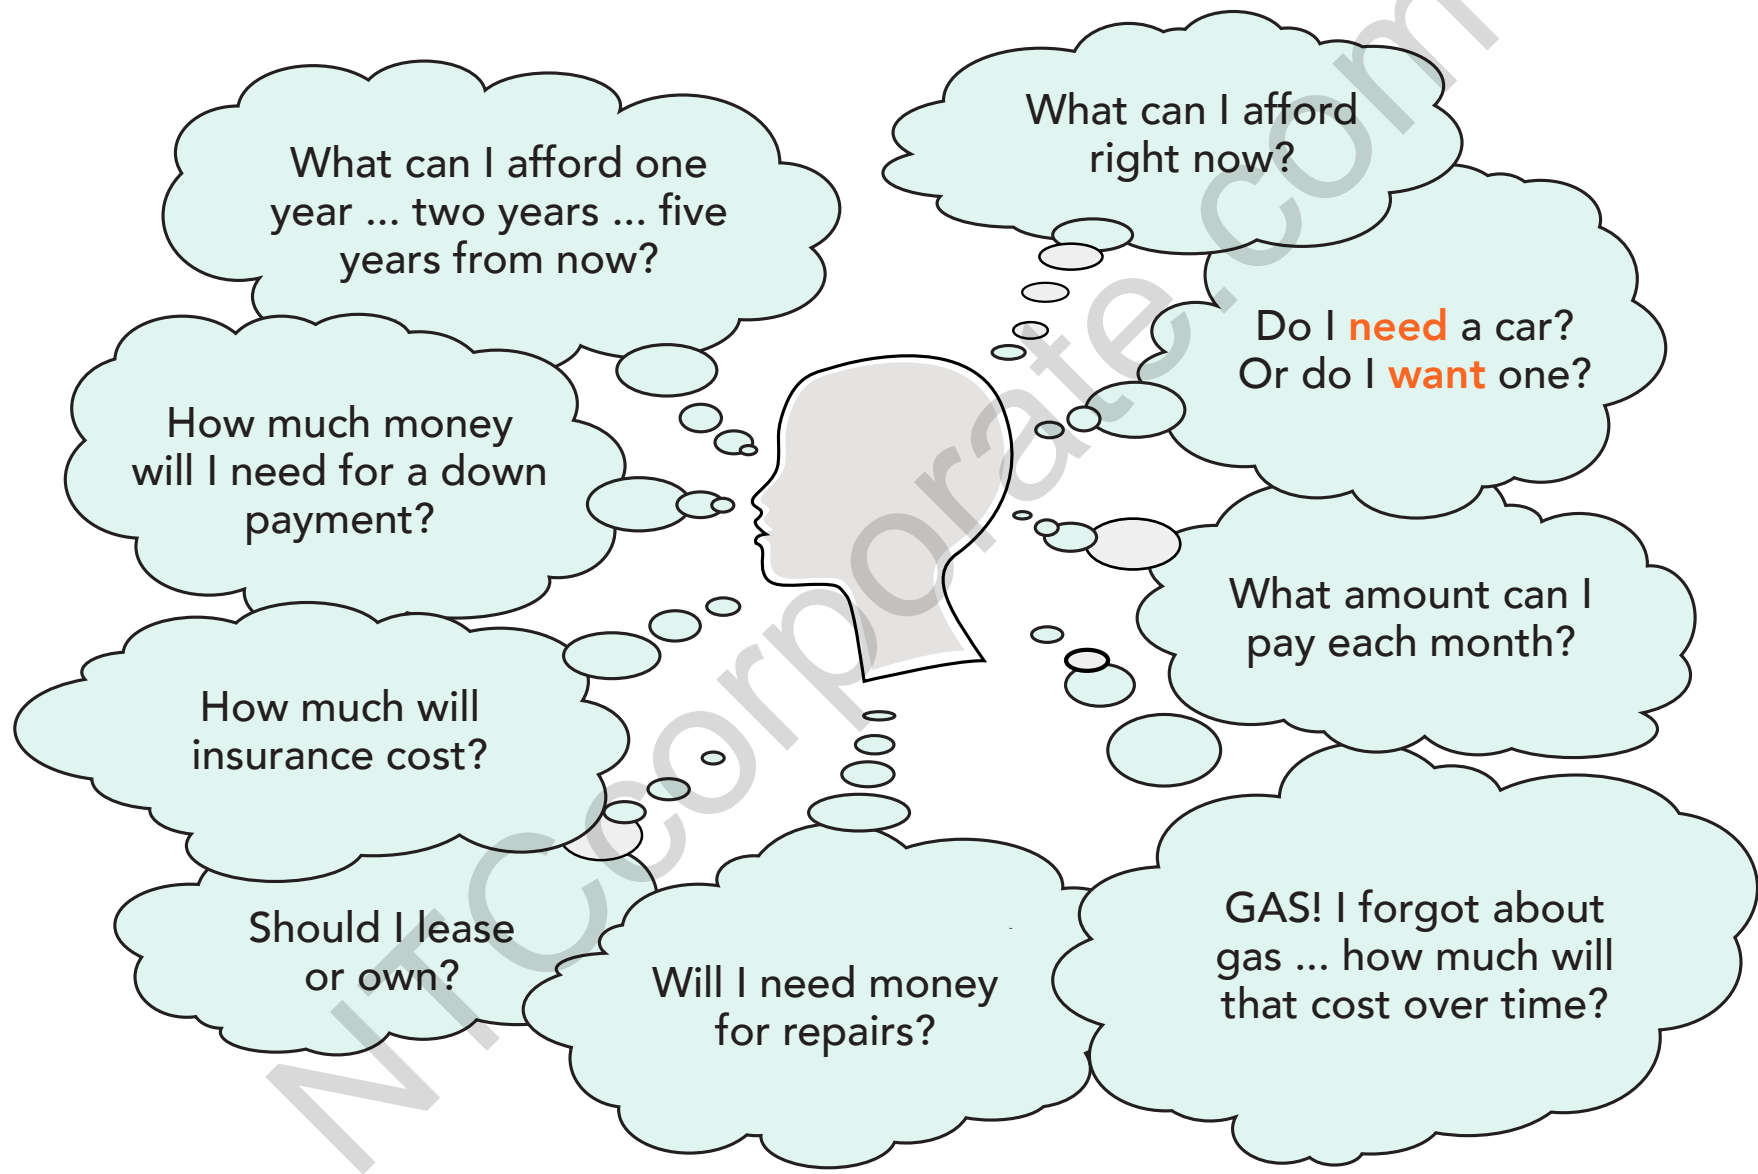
What can I afford one year ... two years ... five years from now?

What can I afford right now?

Do I need a car? Or do I want one?

How much money will I need for a down payment?

What amount can I pay each month?

How much will insurance cost?

Should I lease or own?

Will I need money for repairs?

GAS! I forgot about gas ... how much will that cost over time?

NTCcorporate.com